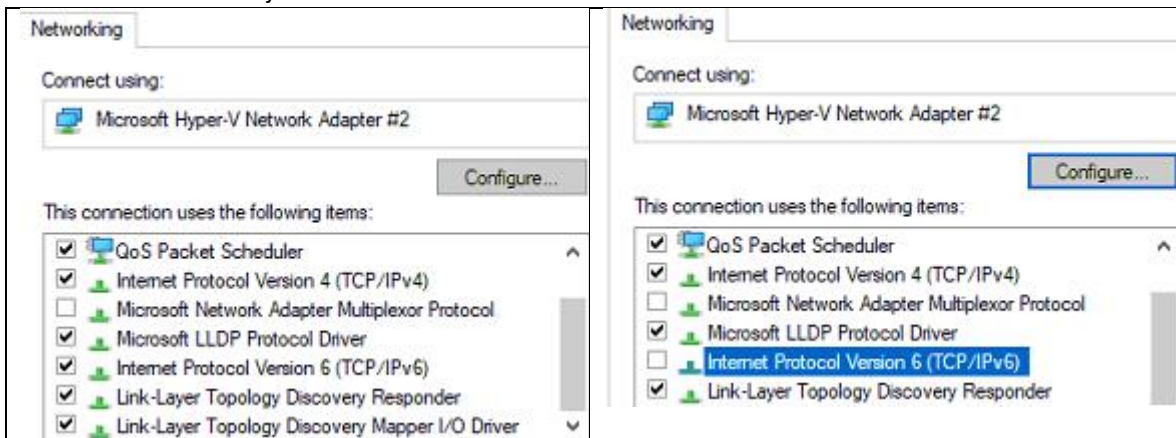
Networking

Connect using:

Microsoft Hyper-V Network Adapter #2

Configure...

This connection uses the following items:

QoS Packet Scheduler
Internet Protocol Version 4 (TCP/IPv4)
Microsoft Network Adapter Multiplexor Protocol
Microsoft LLDP Protocol Driver
Internet Protocol Version 6 (TCP/IPv6)
Link-Layer Topology Discovery Responder
Link-Layer Topology Discovery Mapper I/O Driver

Networking

Connect using:

Microsoft Hyper-V Network Adapter #2

Configure...

This connection uses the following items:

QoS Packet Scheduler
Internet Protocol Version 4 (TCP/IPv4)
Microsoft Network Adapter Multiplexor Protocol
Microsoft LLDP Protocol Driver
Internet Protocol Version 6 (TCP/IPv6)
Link-Layer Topology Discovery Responder